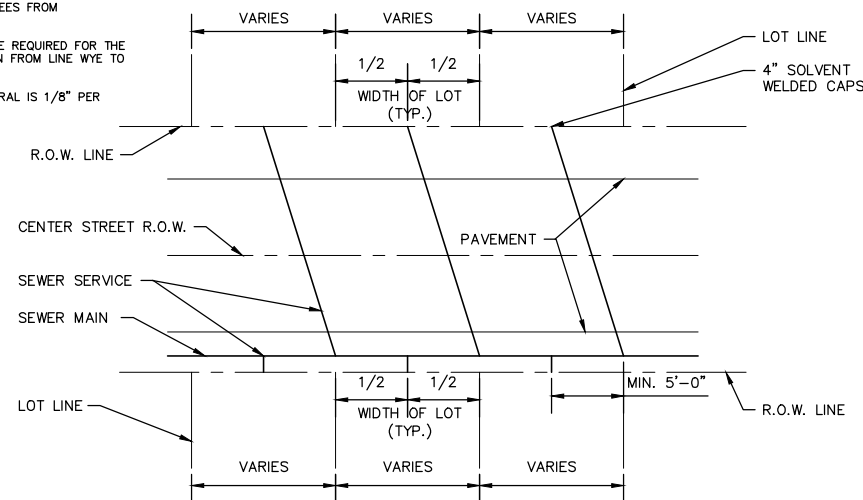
EES FROM

E REQUIRED FOR THE
N FROM LINE WYE TO

RAL IS 1/8" PER

VARIES
VARIES
VARIES
LOT LINE
1/2
1/2
4" SOLVENT WELDED CAPS
WIDTH OF LOT (TYP.)
R.O.W. LINE
CENTER STREET R.O.W.
PAVEMENT
SEWER SERVICE
SEWER MAIN
1/2
1/2
MIN. 5'–0"
LOT LINE
WIDTH OF LOT (TYP.)
R.O.W. LINE
VARIES
VARIES
VARIES